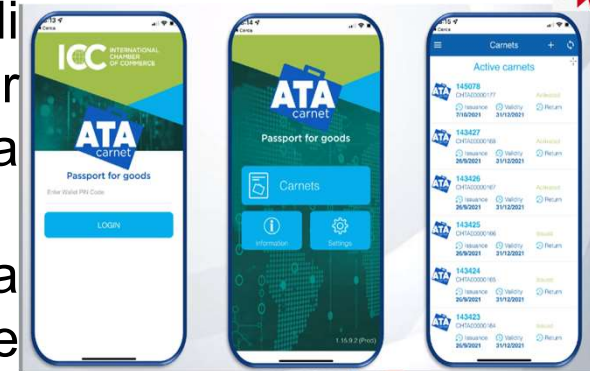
li
r
a
a
e

ICC INTERNATIONAL CHAMBER OF COMMERCE
ATA carnet
Passport for goods
Enter Wallet PIN Code
LOGIN

ATA carnet
Passport for goods
Carnets
Information
Settings
1.15.9.2 (Prod)

Carnets
Active carnets
145078
CHTA00000177
Issuance 7/10/2021
Validity 31/12/2021
Return
143427
CHTA00000168
Issuance 26/9/2021
Validity 31/12/2021
Return
143426
CHTA00000167
Issuance 26/9/2021
Validity 31/12/2021
Return
143425
CHTA00000166
Issuance 26/9/2021
Validity 31/12/2021
Return
143424
CHTA00000165
Issuance 26/9/2021
Validity 31/12/2021
Return
143423
CHTA00000164
Issuance 26/9/2021
Validity 31/12/2021
Return